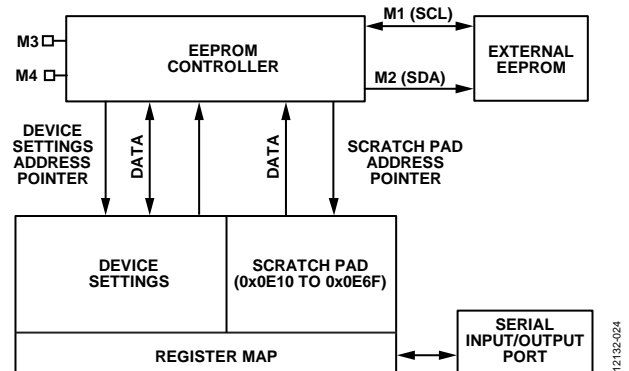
M3
M4
EEPROM CONTROLLER
M1 (SCL)
M2 (SDA)
EXTERNAL EEPROM
DEVICE SETTINGS ADDRESS POINTER
DATA
DATA
SCRATCH PAD ADDRESS POINTER
DEVICE SETTINGS
SCRATCH PAD (0x0E10 TO 0x0E6F)
REGISTER MAP
SERIAL INPUT/OUTPUT PORT
12132-024